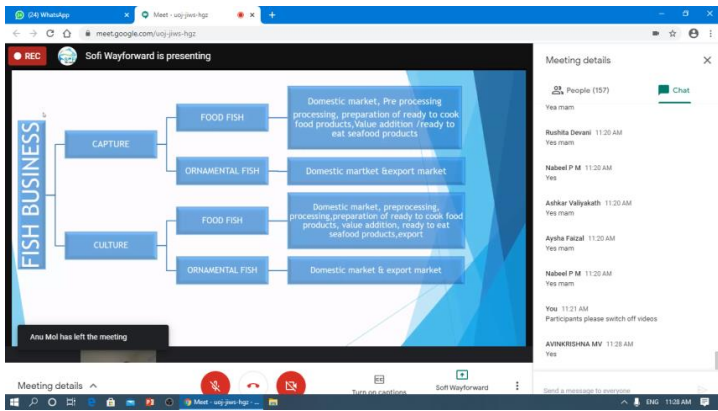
(24) WhatsApp
Meet - uoj-jiws-hgz
meet.google.com/uoj-jiws-hgz

REC
Sofi Wayforward is presenting

FISH BUSINESS

CAPTURE
FOOD FISH
Domestic market, Pre processing processing, preparation of ready to cook food products,Value addition /ready to eat seafood products
ORNAMENTAL FISH
Domestic martket &export market

CULTURE
FOOD FISH
Domestic market, preprocessing, processing,preparation of ready to cook food products, value addition, ready to eat seafood products,export
ORNAMENTAL FISH
Domestic market & export market

Anu Mol has left the meeting

Meeting details

People (157)
Chat

Yes mam

Rushita Devani 11:20 AM
Yes mam

Nabeel P M 11:20 AM
Yes

Ashkar Valiyakath 11:20 AM
Yes mam

Aysha Faizal 11:20 AM
Yes mam

Nabeel P M 11:20 AM
Yes mam

You 11:21 AM
Participants please switch off videos

AVINKRISHNA MV 11:28 AM
Yes

Send a message to everyone

Meeting details
Turn on captions
Sofi Wayforward

Meet - uoj-jiws-hgz - ...
ENG 11:28 AM